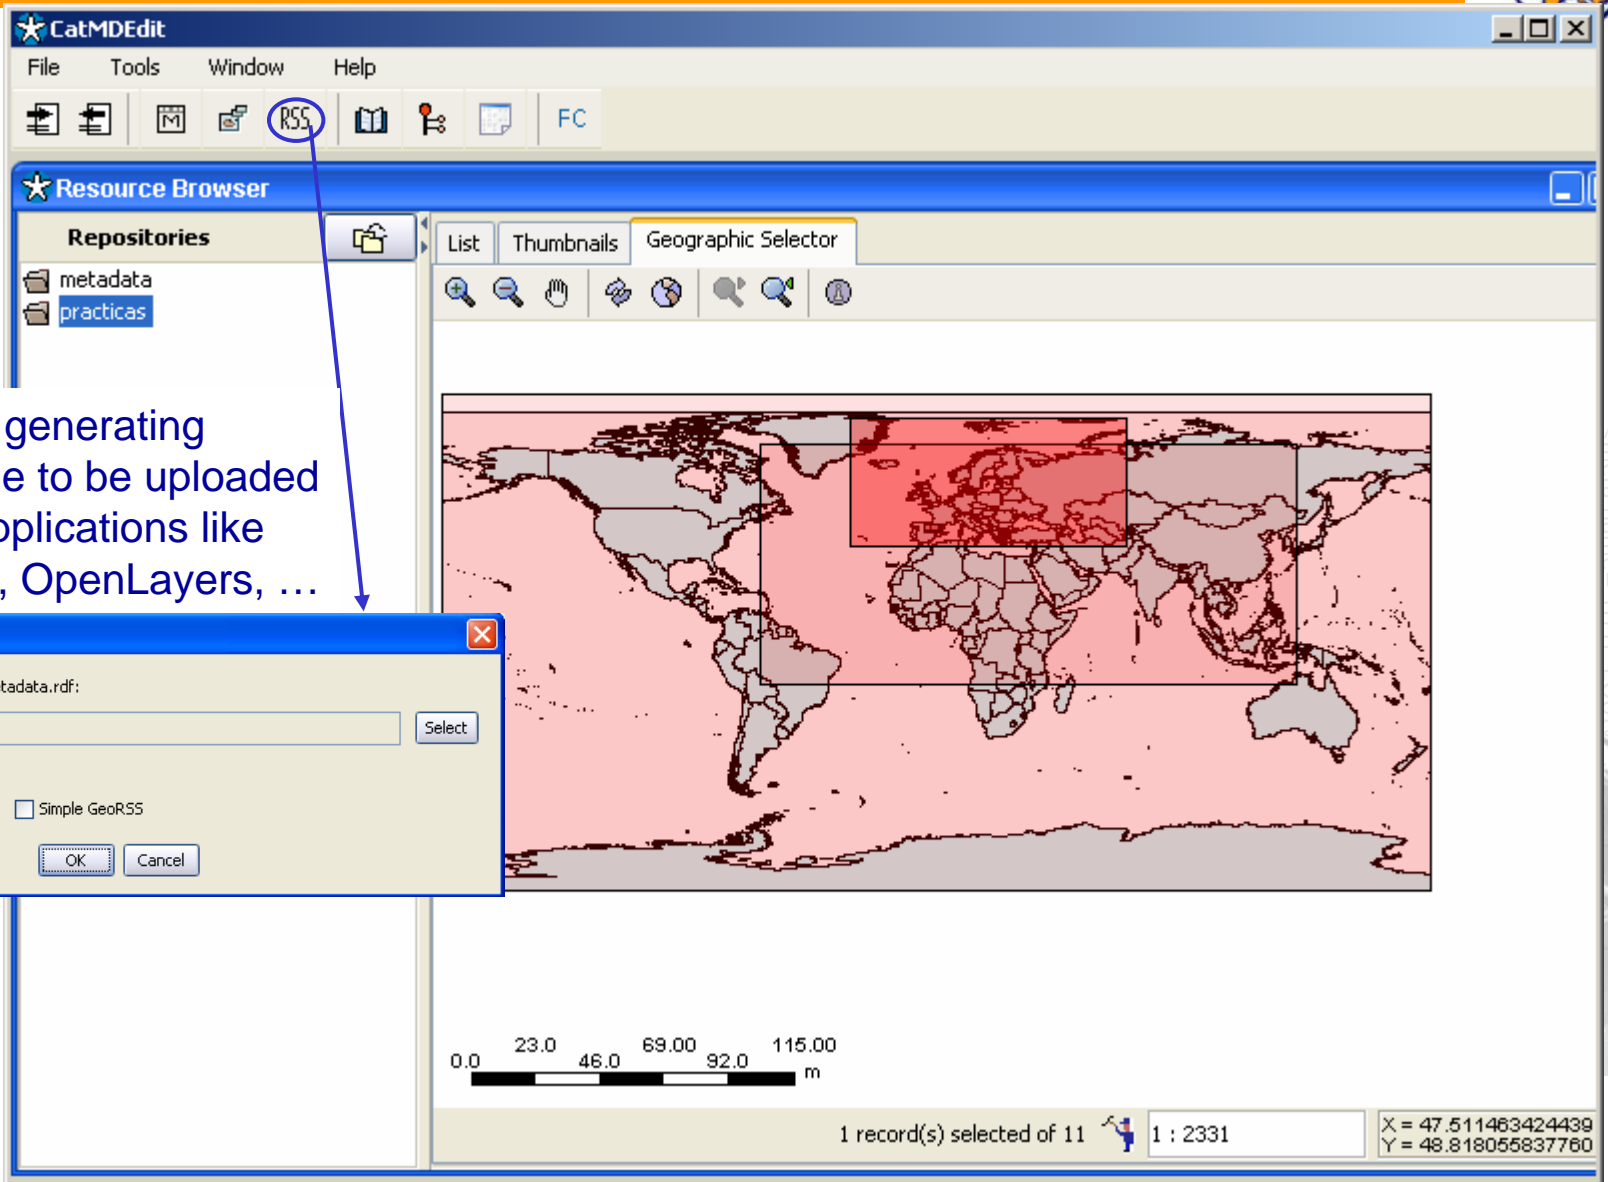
CatMDEdit

File Tools Window Help

RSS FC

Resource Browser

Repositories

metadata
practicas

List Thumbnails Geographic Selector

generating
e to be uploaded
pplications like
, OpenLayers, …

tadata.rdf:

Select

Simple GeoRSS

OK Cancel

0.0 23.0 46.0 69.00 92.0 115.00 m

1 record(s) selected of 11

1 : 2331

X = 47.511463424439
Y = 48.818055837760